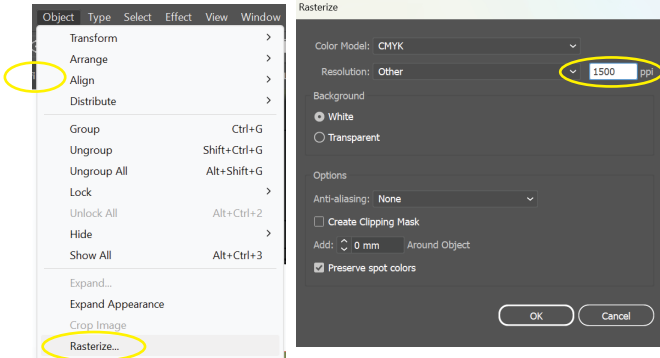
Object Type Select Effect View Window

Transform
Arrange
Align
Distribute

Group Ctrl+G
Ungroup Shift+Ctrl+G
Ungroup All Alt+Shift+G
Lock
Unlock All Alt+Ctrl+2
Hide
Show All Alt+Ctrl+3

Expand...
Expand Appearance
Crop Image
Rasterize...

Rasterize

Color Model: CMYK
Resolution: Other 1500 ppi

Background
White
Transparent

Options
Anti-aliasing: None
Create Clipping Mask
Add: 0 mm Around Object
Preserve spot colors

OK Cancel